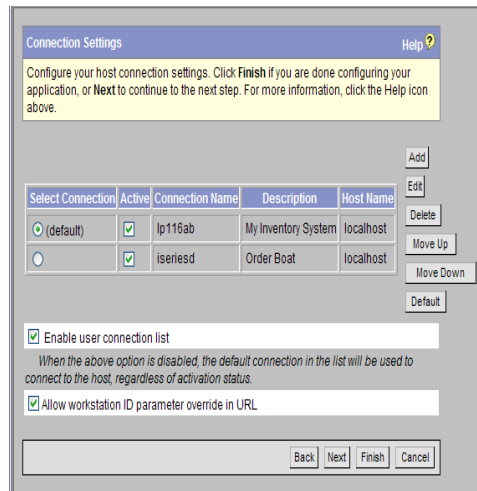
Connection Settings

Help ?

Configure your host connection settings. Click **Finish** if you are done configuring your application, or **Next** to continue to the next step. For more information, click the Help icon above.

| Select Connection | Active | Connection Name | Description | Host Name |
|---|---|---|---|---|
| (default) | ☑ | lp116ab | My Inventory System | localhost |
| | ☑ | iseriesd | Order Boat | localhost |

Add

Edit

Delete

Move Up

Move Down

Default

☑ Enable user connection list

When the above option is disabled, the default connection in the list will be used to connect to the host, regardless of activation status.

☑ Allow workstation ID parameter override in URL

Back Next Finish Cancel